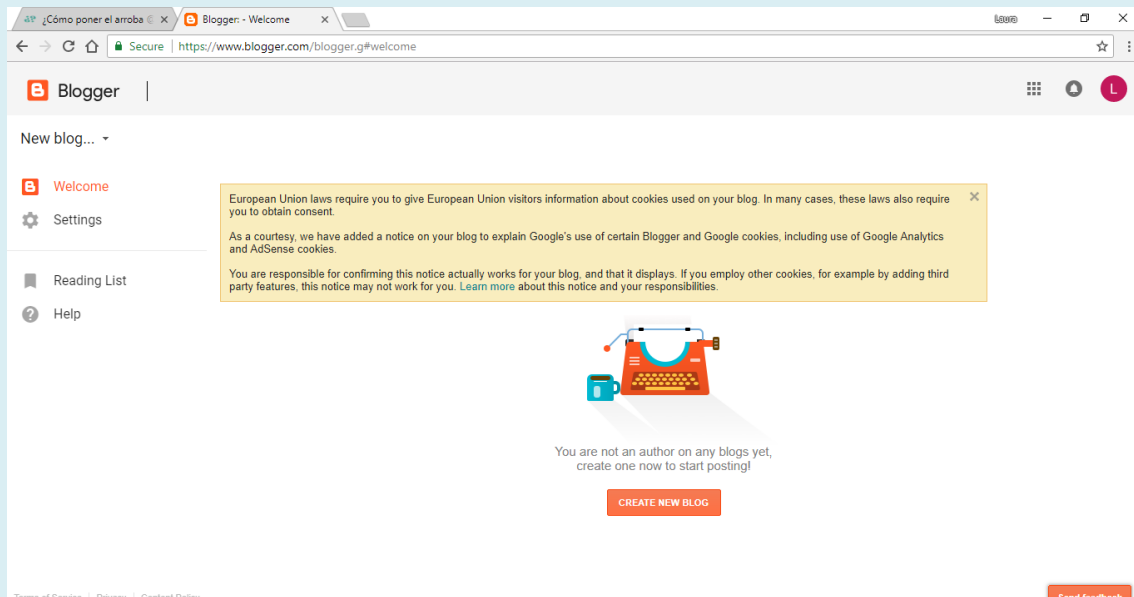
¿Cómo poner el arroba ×
Blogger: - Welcome ×
Laura
Secure | https://www.blogger.com/blogger.g#welcome

Blogger

L

New blog...

Welcome
Settings
Reading List
Help

European Union laws require you to give European Union visitors information about cookies used on your blog. In many cases, these laws also require you to obtain consent.

As a courtesy, we have added a notice on your blog to explain Google's use of certain Blogger and Google cookies, including use of Google Analytics and AdSense cookies.

You are responsible for confirming this notice actually works for your blog, and that it displays. If you employ other cookies, for example by adding third party features, this notice may not work for you. Learn more about this notice and your responsibilities.

You are not an author on any blogs yet, create one now to start posting!

CREATE NEW BLOG

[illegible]

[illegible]